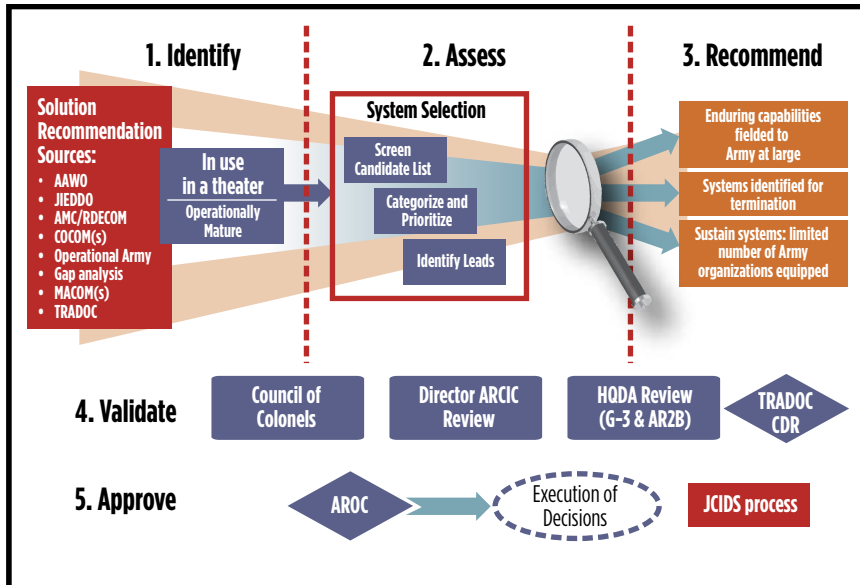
1. Identify

2. Assess

3. Recommend

Solution Recommendation Sources:
- AAWO
- JIEDDO
- AMC/RDECOM
- COCOM(s)
- Operational Army
- Gap analysis
- MACOM(s)
- TRADOC

In use in a theater

Operationally Mature

System Selection

Screen Candidate List

Categorize and Prioritize

Identify Leads

Enduring capabilities fielded to Army at large

Systems identified for termination

Sustain systems: limited number of Army organizations equipped

4. Validate

Council of Colonels

Director ARCIC Review

HQDA Review (G-3 & AR2B)

TRADOC CDR

5. Approve

AROC

Execution of Decisions

JCIDS process